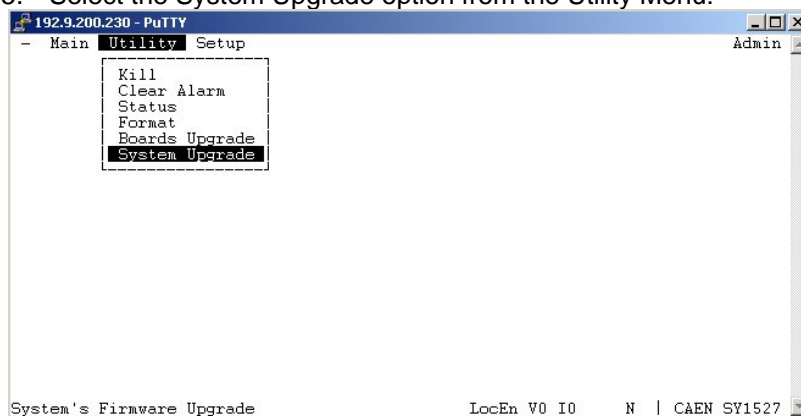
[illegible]. Select the System Upgrade option from the Utility Menu.

192.9.200.230 - PuTTY

- Main Utility Setup Admin

Kill
Clear Alarm
Status
Format
Boards Upgrade
System Upgrade

System's Firmware Upgrade LocEn V0 I0 N | CAEN SY1527